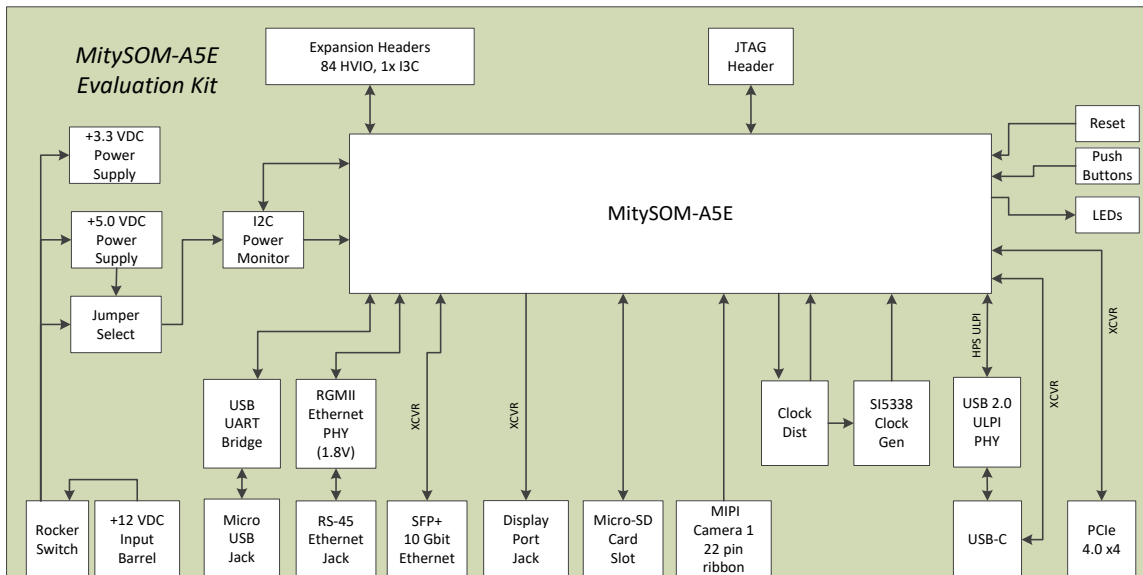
MitySOM-A5E Evaluation Kit

Expansion Headers 84 HVIO, 1x I3C

JTAG Header

Reset

Push Buttons

LEDs

+3.3 VDC Power Supply

+5.0 VDC Power Supply

Jumper Select

I2C Power Monitor

MitySOM-A5E

HPS ULPI

XCVR

XCVR

XCVR

XCVR

USB UART Bridge

RGMII Ethernet PHY (1.8V)

Clock Dist

SI5338 Clock Gen

USB 2.0 ULPI PHY

Rocker Switch

+12 VDC Input Barrel

Micro USB Jack

RS-45 Ethernet Jack

SFP+ 10 Gbit Ethernet

Display Port Jack

Micro-SD Card Slot

MIPI Camera 1 22 pin ribbon

USB-C

PCIe 4.0 x4